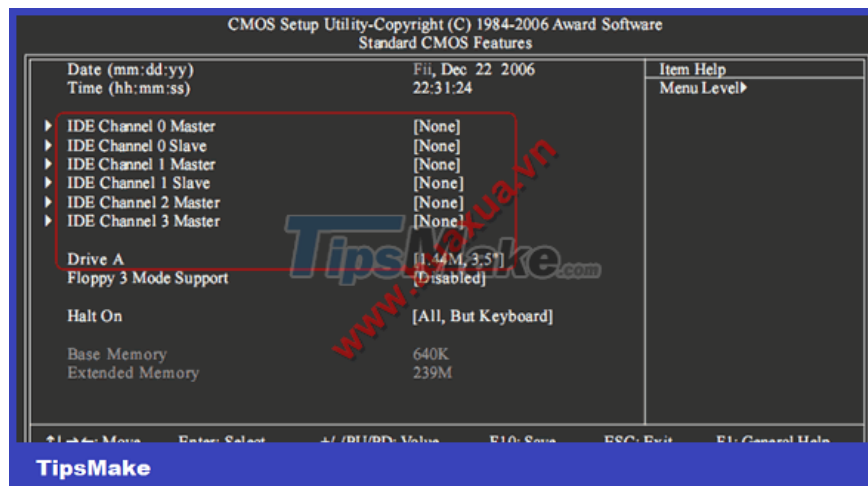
CMOS Setup Utility-Copyright (C) 1984-2006 Award Software
Standard CMOS Features

Date (mm:dd:yy) Fii, Dec 22 2006
Time (hh:mm:ss) 22:31:24

IDE Channel 0 Master [None]
IDE Channel 0 Slave [None]
IDE Channel 1 Master [None]
IDE Channel 1 Slave [None]
IDE Channel 2 Master [None]
IDE Channel 3 Master [None]

Drive A [1.44M, 3.5"]
Floppy 3 Mode Support [Disabled]

Halt On [All, But Keyboard]

Base Memory 640K
Extended Memory 239M

Item Help
Menu Level▶

TipsMake.com
www.laxua.vn

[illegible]: Move Enter: Select +/-/PU/PD: Value F10: Save ESC: Exit F1: General Help

TipsMake